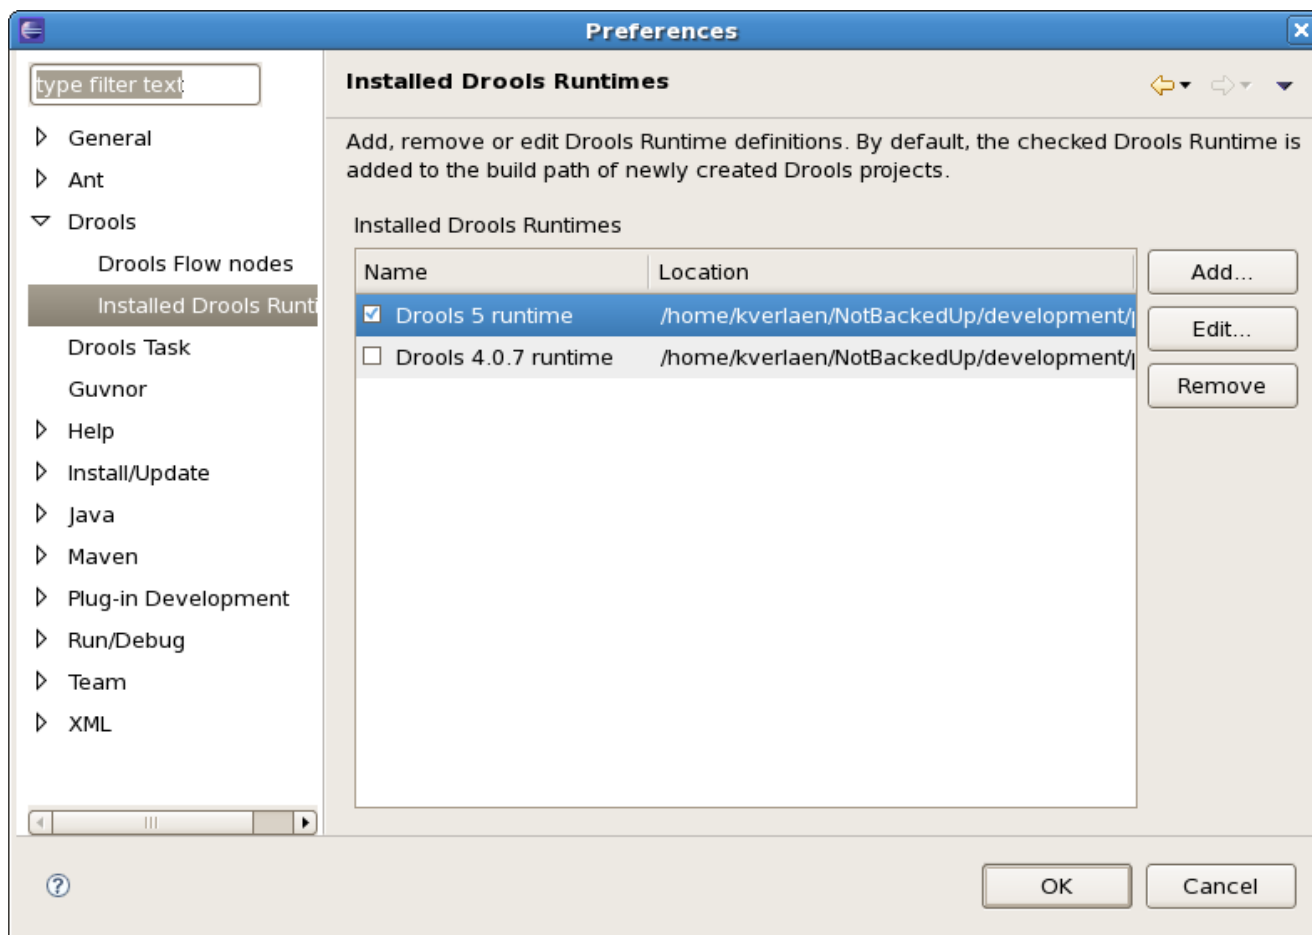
Preferences

type filter text

General
Ant
Drools
Drools Flow nodes
Installed Drools Runti
Drools Task
Guvnor
Help
Install/Update
Java
Maven
Plug-in Development
Run/Debug
Team
XML

Installed Drools Runtimes

Add, remove or edit Drools Runtime definitions. By default, the checked Drools Runtime is added to the build path of newly created Drools projects.

Installed Drools Runtimes

| Name | Location |
|---|---|
| Drools 5 runtime | /home/kverlaen/NotBackedUp/development/ |
| Drools 4.0.7 runtime | /home/kverlaen/NotBackedUp/development/ |

Add...
Edit...
Remove

OK
Cancel